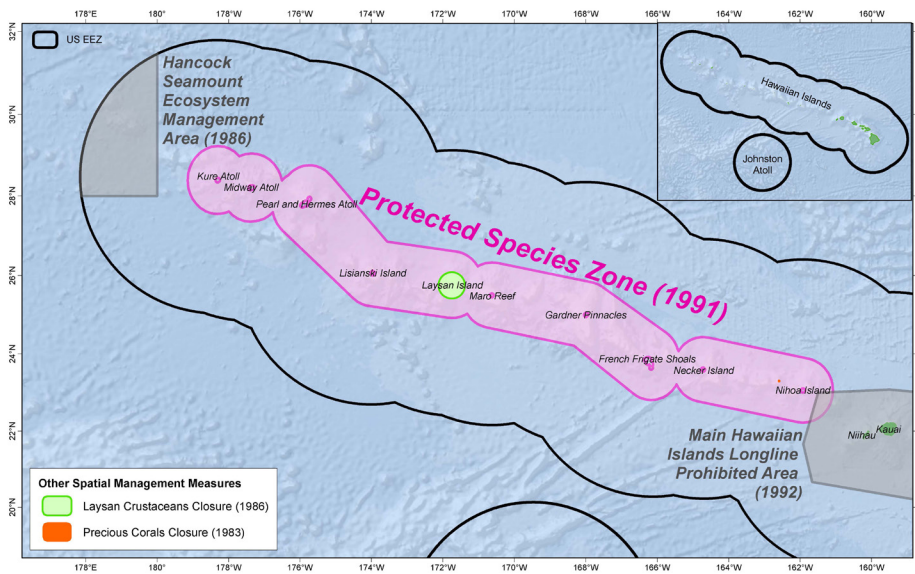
178°E 180° 178°W 176°W 174°W 172°W 170°W 168°W 166°W 164°W 162°W 160°W

32°N
30°N
28°N
26°N
24°N
22°N
20°N

US EEZ

Hancock Seamount Ecosystem Management Area (1986)

Hawaiian Islands

Johnston Atoll

Kure Atoll
Midway Atoll
Pearl and Hermes Atoll

Protected Species Zone (1991)

Lisianski Island
Laysan Island
Maro Reef
Gardner Pinnacles
French Frigate Shoals
Necker Island
Nihoa Island
Niihau
Kauai

Main Hawaiian Islands Longline Prohibited Area (1992)

Other Spatial Management Measures
Laysan Crustaceans Closure (1986)
Precious Corals Closure (1983)